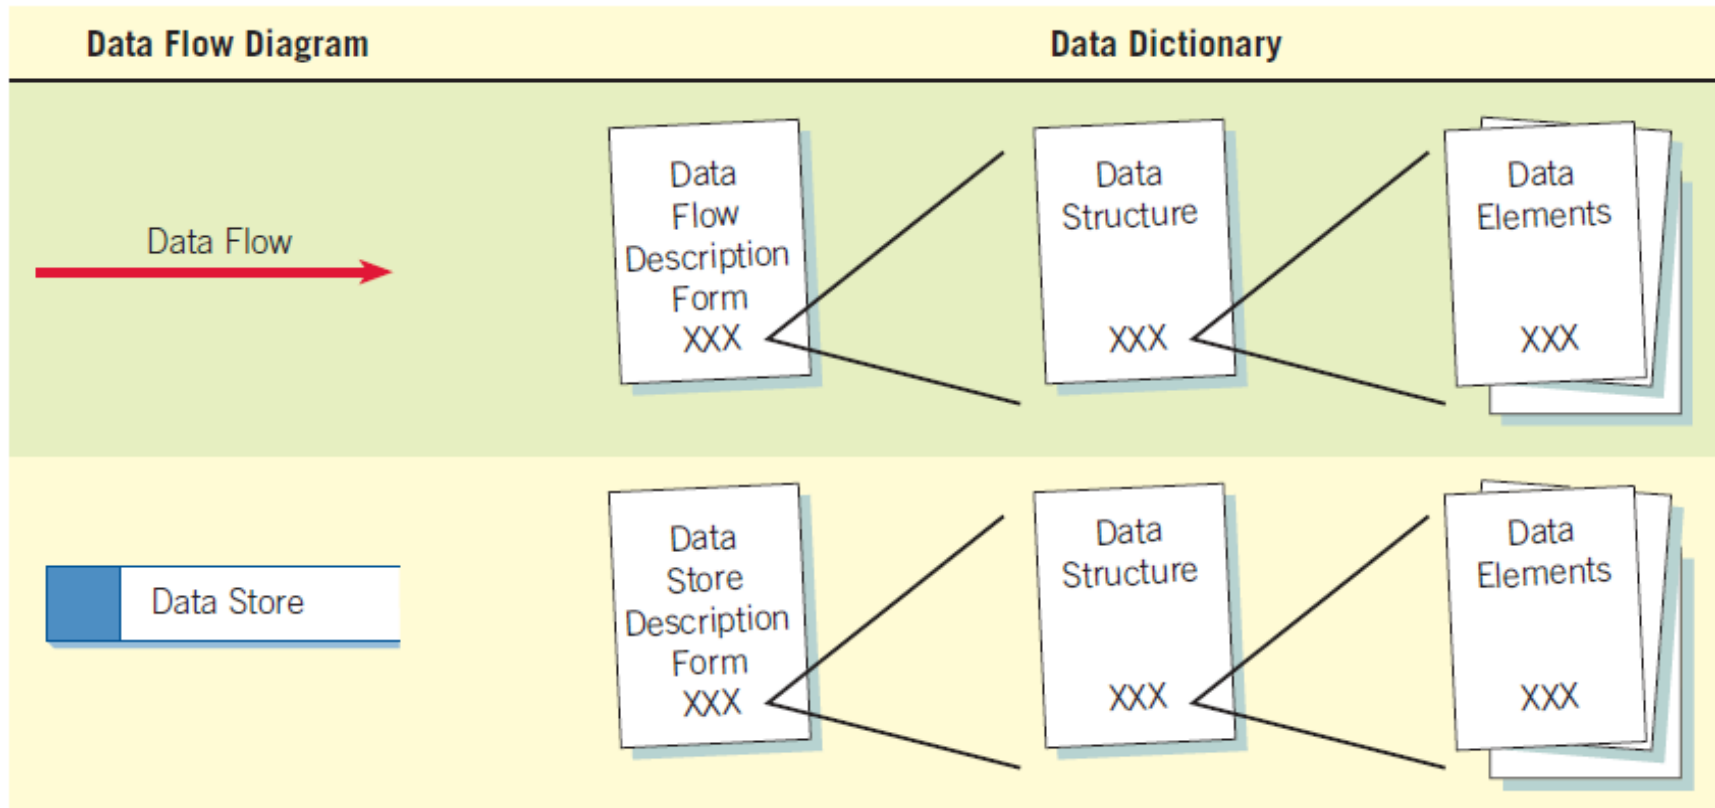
| Data Flow Diagram | Data Dictionary | | |
|---|---|---|---|
| Data Flow | Data Flow Description Form XXX | Data Structure XXX | Data Elements XXX |
| Data Store | Data Store Description Form XXX | Data Structure XXX | Data Elements XXX |